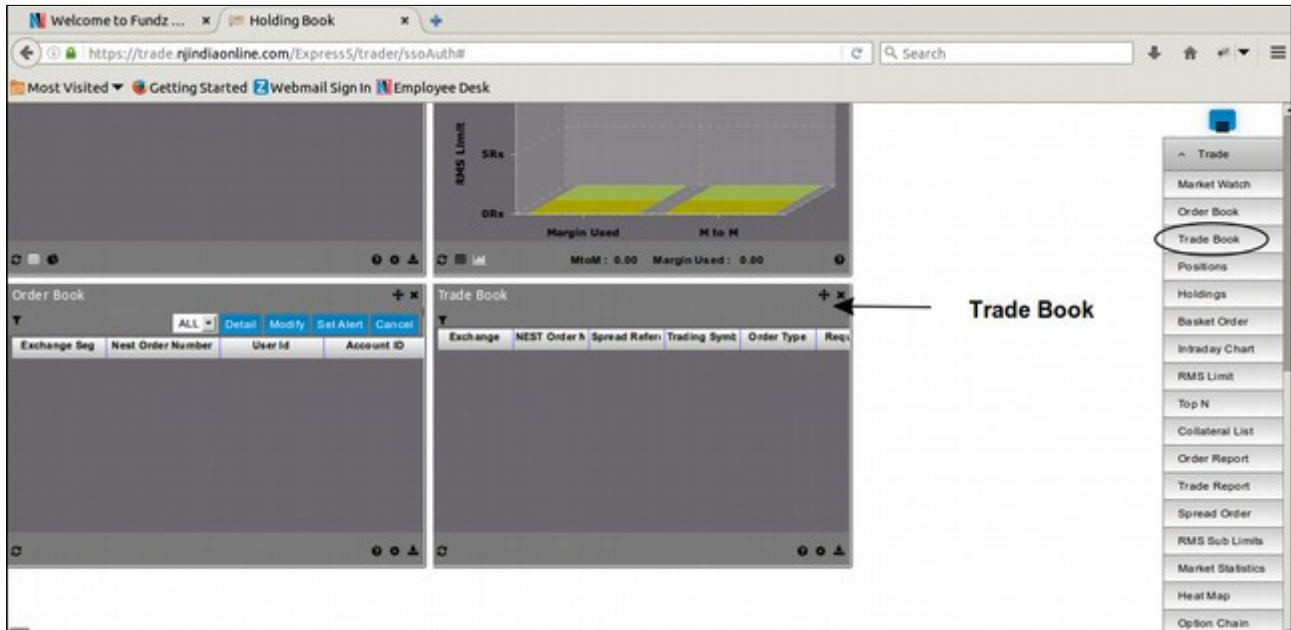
Welcome to Fundz ... ×
Holding Book ×
https://trade.njindiaonline.com/Express5/trader/ssoAuth#
Search
Most Visited ▾ Getting Started Webmail Sign In Employee Desk

RMS Limit
5Rs
0Rs
Margin Used
M to M
MtoM : 0.00 Margin Used : 0.00

Order Book
ALL Detail Modify Set Alert Cancel

| Exchange Seg | Nest Order Number | User Id | Account ID |
|---|---|---|---|

Trade Book

| Exchange | NEST Order N | Spread Refer | Trading Symb | Order Type | Req |
|---|---|---|---|---|---|

Trade Book

^ Trade
Market Watch
Order Book
Trade Book
Positions
Holdings
Basket Order
Intraday Chart
RMS Limit
Top N
Collateral List
Order Report
Trade Report
Spread Order
RMS Sub Limits
Market Statistics
Heat Map
Option Chain